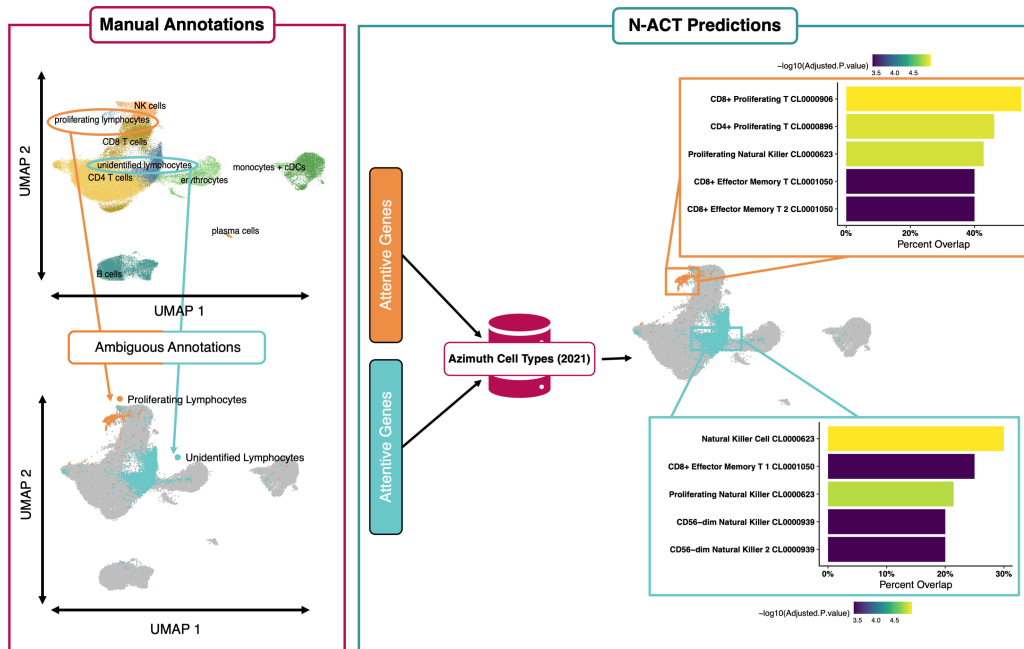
Manual Annotations

UMAP 2

NK cells
proliferating lymphocytes
CD8 T cells
unidentified lymphocytes
monocytes + cDCs
CD4 T cells
erythrocytes
plasma cells
B cells

UMAP 1

Ambiguous Annotations

Proliferating Lymphocytes
Unidentified Lymphocytes

UMAP 2

UMAP 1

N-ACT Predictions

−log10(Adjusted.P.value)
3.5 4.0 4.5

CD8+ Proliferating T CL0000906
CD4+ Proliferating T CL0000896
Proliferating Natural Killer CL0000623
CD8+ Effector Memory T CL0001050
CD8+ Effector Memory T 2 CL0001050
0% 20% 40%
Percent Overlap

Attentive Genes

Azimuth Cell Types (2021)

Attentive Genes

Natural Killer Cell CL0000623
CD8+ Effector Memory T 1 CL0001050
Proliferating Natural Killer CL0000623
CD56−dim Natural Killer CL0000939
CD56−dim Natural Killer 2 CL0000939
0% 10% 20% 30%
Percent Overlap

−log10(Adjusted.P.value)
3.5 4.0 4.5